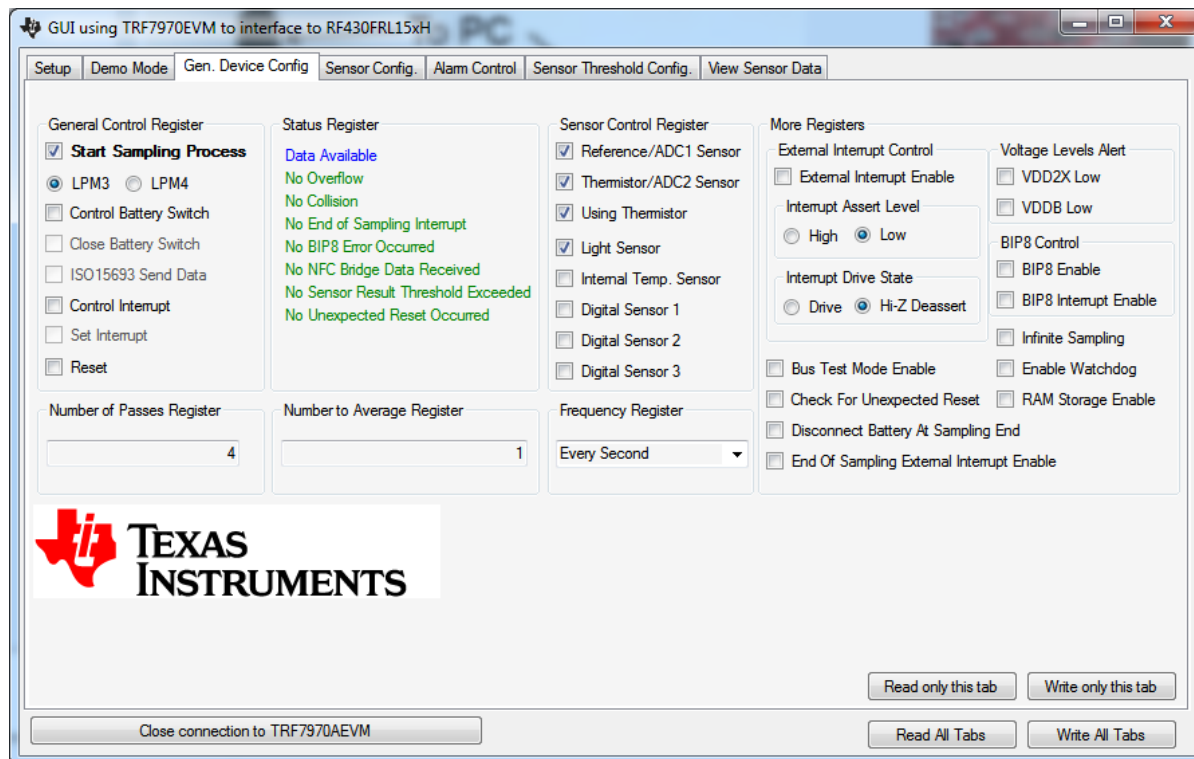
GUI using TRF7970EVM to interface to RF430FRL15xH

Setup | Demo Mode | Gen. Device Config | Sensor Config. | Alarm Control | Sensor Threshold Config. | View Sensor Data

General Control Register
Start Sampling Process
LPM3 LPM4
Control Battery Switch
Close Battery Switch
ISO15693 Send Data
Control Interrupt
Set Interrupt
Reset

Status Register
Data Available
No Overflow
No Collision
No End of Sampling Interrupt
No BIP8 Error Occurred
No NFC Bridge Data Received
No Sensor Result Threshold Exceeded
No Unexpected Reset Occurred

Sensor Control Register
Reference/ADC1 Sensor
Thermistor/ADC2 Sensor
Using Thermistor
Light Sensor
Internal Temp. Sensor
Digital Sensor 1
Digital Sensor 2
Digital Sensor 3

More Registers
External Interrupt Control
External Interrupt Enable
Interrupt Assert Level
High Low
Interrupt Drive State
Drive Hi-Z Deassert

Voltage Levels Alert
VDD2X Low
VDDB Low
BIP8 Control
BIP8 Enable
BIP8 Interrupt Enable
Infinite Sampling
Enable Watchdog
RAM Storage Enable

Bus Test Mode Enable
Check For Unexpected Reset
Disconnect Battery At Sampling End
End Of Sampling External Interrupt Enable

Number of Passes Register
4

Number to Average Register
1

Frequency Register
Every Second

TEXAS INSTRUMENTS

Read only this tab
Write only this tab
Close connection to TRF7970AEVM
Read All Tabs
Write All Tabs